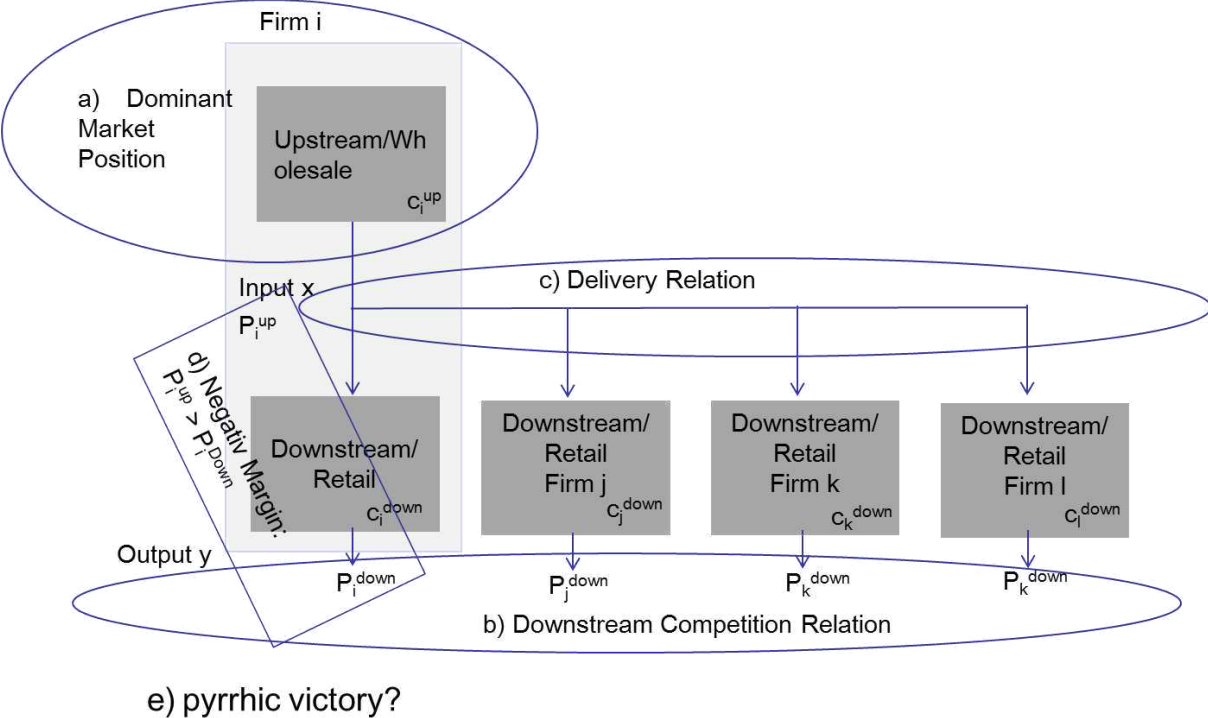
Firm i

a) Dominant Market Position

Upstream/Wholesale

$c_i^{up}$

Input x

$P_i^{up}$

c) Delivery Relation

d) Negativ Margin: $P_i^{up} > P_i^{Down}$

Downstream/ Retail

$c_i^{down}$

Downstream/ Retail Firm j

$c_j^{down}$

Downstream/ Retail Firm k

$c_k^{down}$

Downstream/ Retail Firm l

$c_l^{down}$

Output y

$P_i^{down}$

$P_j^{down}$

$P_k^{down}$

$P_k^{down}$

b) Downstream Competition Relation

e) pyrrhic victory?